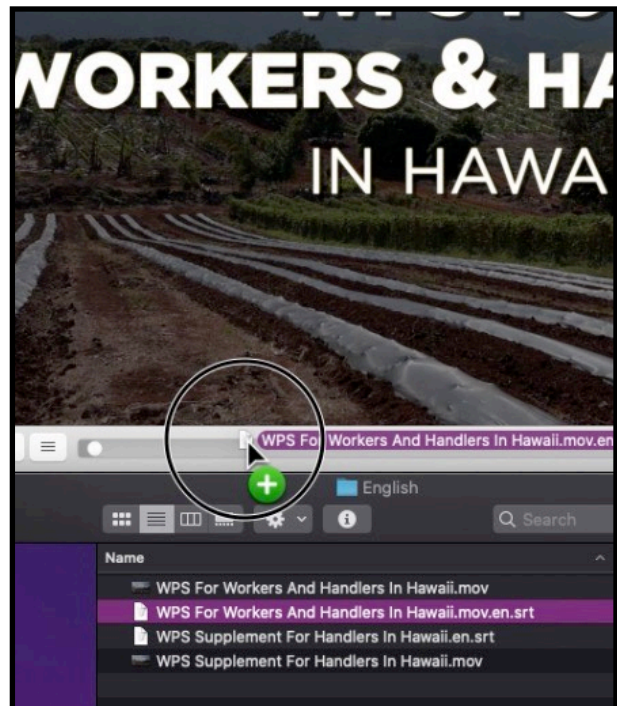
WORKERS & HA
IN HAWA

WPS For Workers And Handlers In Hawaii.mov.en

English

Search

Name
WPS For Workers And Handlers In Hawaii.mov
WPS For Workers And Handlers In Hawaii.mov.en.srt
WPS Supplement For Handlers In Hawaii.en.srt
WPS Supplement For Handlers In Hawaii.mov